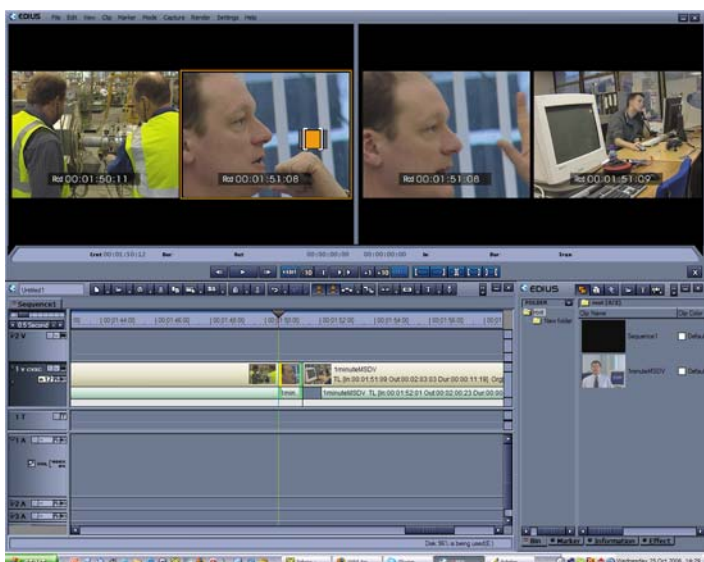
EDIUS File Edit View Clip Marker Mode Capture Render Settings Help

Rcd 00:01:50:11
Rcd 00:01:51:08
Rcd 00:01:51:08
Rcd 00:01:51:09

Untitled1
Sequence1
0.5 Second
00:01:44:00
00:01:46:00
00:01:48:00
00:01:50:00
00:01:52:00
00:01:54:00
00:01:56:00
2 V
1 V
1minuteMSDV
TL [In 00:01:51:09 Out 00:02:03:03 Dur 00:00:11:18] Org
1min
1minuteMSDV TL [In 00:01:52:01 Out 00:02:00:23 Dur 00:00
1 T
1 A
2 A
3 A
Disk: 96% is being used(E:)

EDIUS
FOLDER
root
New folder
Clip Name
Clip Color
Sequence1
Default
1minuteMSDV
Default
Bin
Marker
Information
Effect